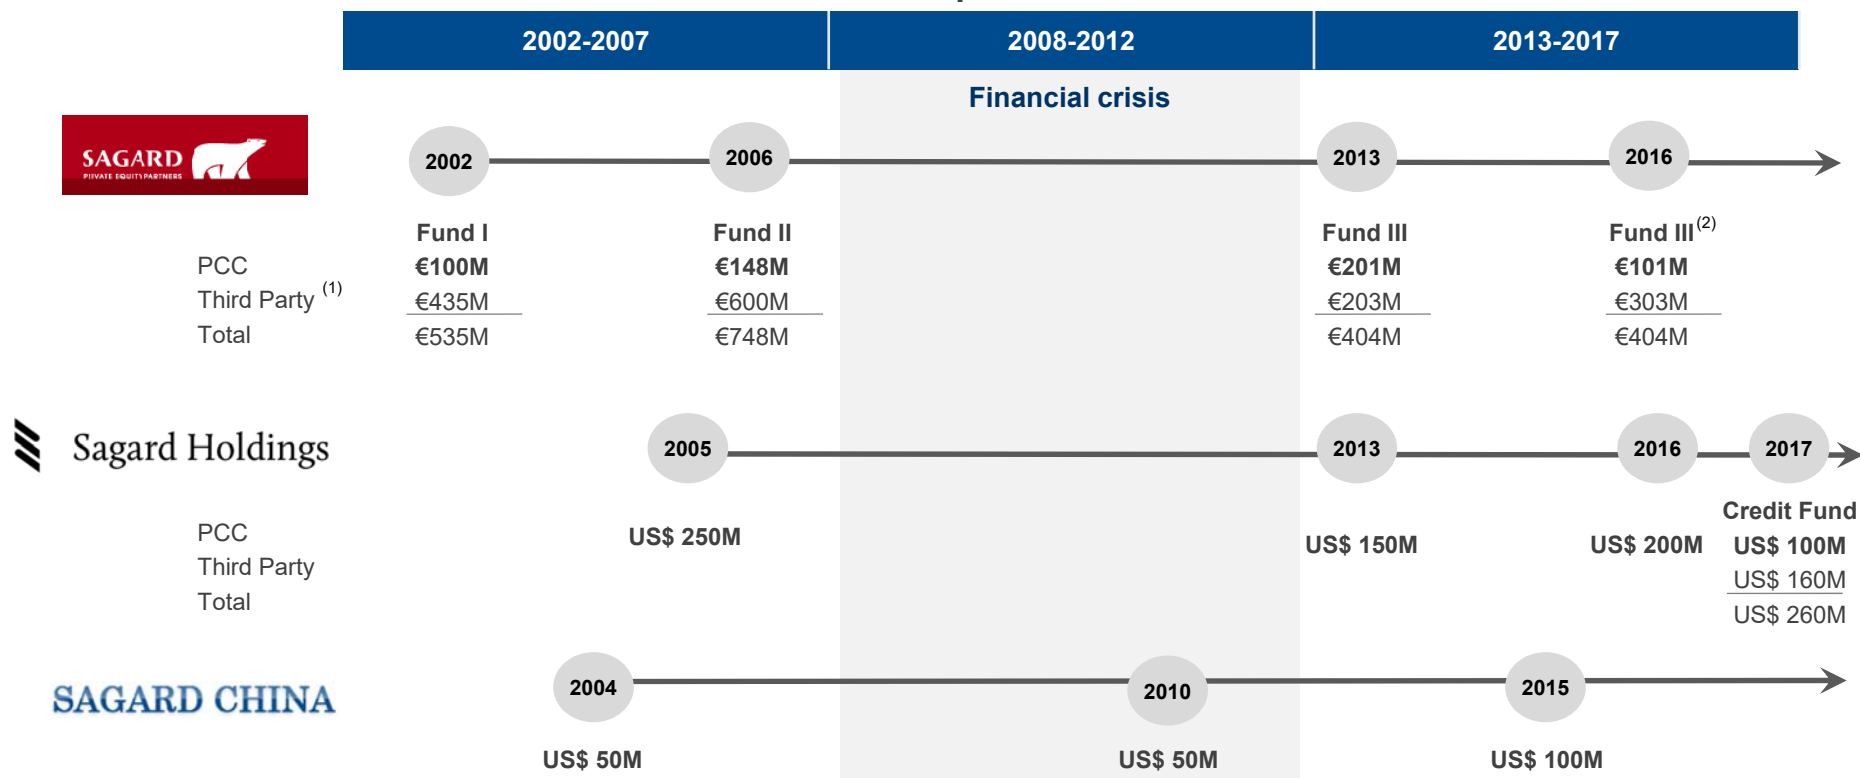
2002-2007

2008-2012

2013-2017

Financial crisis

SAGARD
PRIVATE EQUITY PARTNERS

2002

2006

2013

2016

PCC
Third Party $^{(1)}$
Total

Fund I
€100M
€435M
€535M

Fund II
€148M
€600M
€748M

Fund III
€201M
€203M
€404M

Fund III$^{(2)}$
€101M
€303M
€404M

Sagard Holdings

2005

2013

2016

2017

PCC
Third Party
Total

US$ 250M

US$ 150M

US$ 200M

Credit Fund
US$ 100M
US$ 160M
US$ 260M

SAGARD CHINA

2004

2010

2015

US$ 50M

US$ 50M

US$ 100M